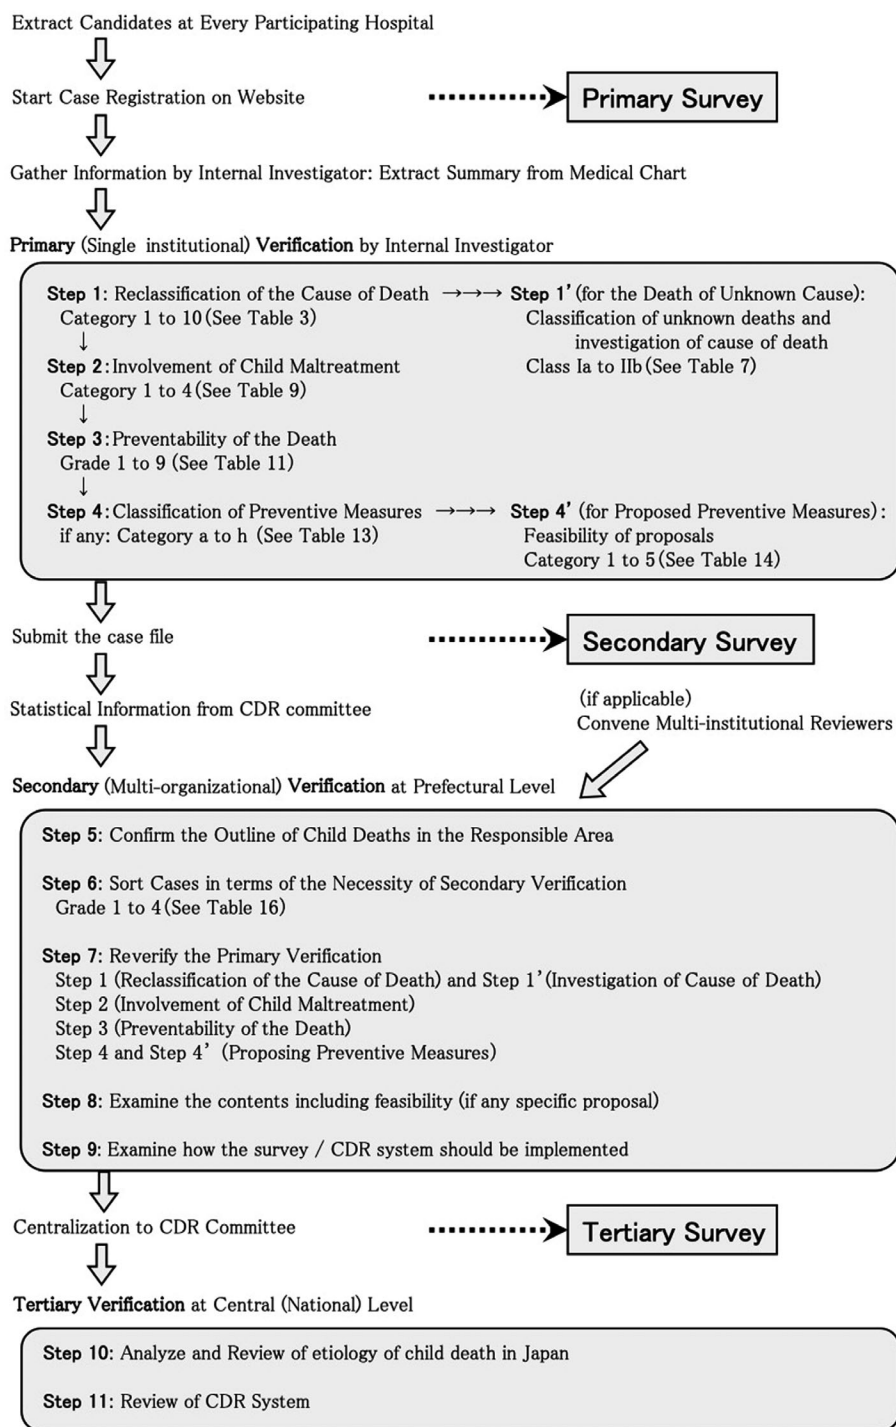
Extract Candidates at Every Participating Hospital

Start Case Registration on Website

Primary Survey

Gather Information by Internal Investigator: Extract Summary from Medical Chart

Primary (Single institutional) Verification by Internal Investigator

Step 1: Reclassification of the Cause of Death →→→ Step 1' (for the Death of Unknown Cause):
Category 1 to 10 (See Table 3)
Classification of unknown deaths and investigation of cause of death
Class Ia to IIb (See Table 7)

Step 2: Involvement of Child Maltreatment
Category 1 to 4 (See Table 9)

Step 3: Preventability of the Death
Grade 1 to 9 (See Table 11)

Step 4: Classification of Preventive Measures if any: Category a to h (See Table 13) →→→ Step 4' (for Proposed Preventive Measures):
Feasibility of proposals
Category 1 to 5 (See Table 14)

Submit the case file

Secondary Survey

Statistical Information from CDR committee

(if applicable)
Convene Multi-institutional Reviewers

Secondary (Multi-organizational) Verification at Prefectural Level

Step 5: Confirm the Outline of Child Deaths in the Responsible Area

Step 6: Sort Cases in terms of the Necessity of Secondary Verification
Grade 1 to 4 (See Table 16)

Step 7: Reverify the Primary Verification
Step 1 (Reclassification of the Cause of Death) and Step 1' (Investigation of Cause of Death)
Step 2 (Involvement of Child Maltreatment)
Step 3 (Preventability of the Death)
Step 4 and Step 4' (Proposing Preventive Measures)

Step 8: Examine the contents including feasibility (if any specific proposal)

Step 9: Examine how the survey / CDR system should be implemented

Centralization to CDR Committee

Tertiary Survey

Tertiary Verification at Central (National) Level

Step 10: Analyze and Review of etiology of child death in Japan

Step 11: Review of CDR System